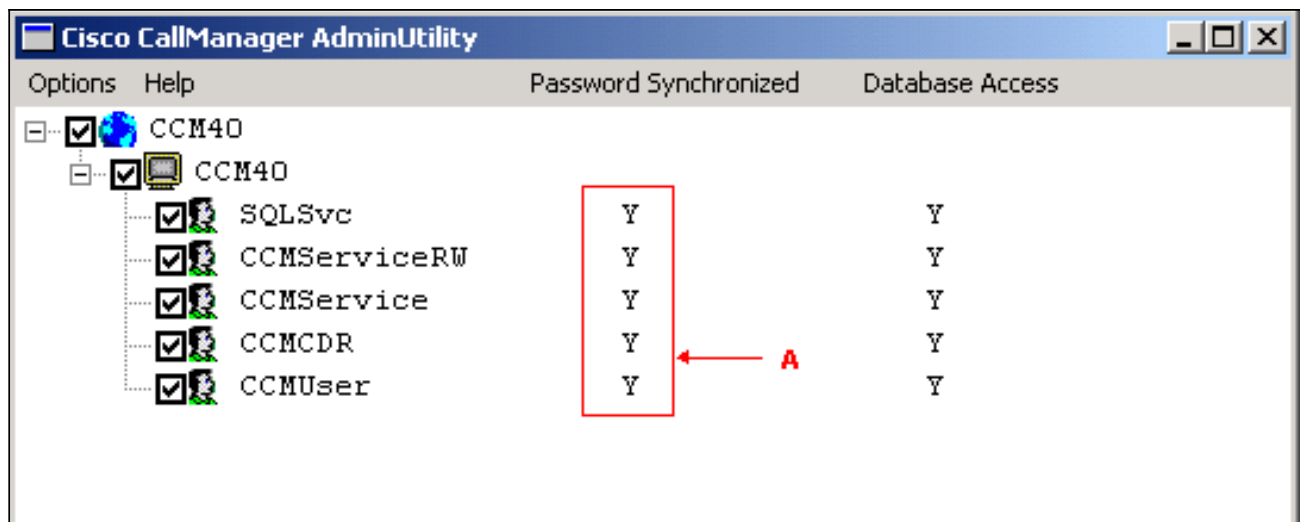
Cisco CallManager AdminUtility

Options Help Password Synchronized Database Access

CCM40
CCM40

| | Password Synchronized | Database Access |
|---|---|---|
| SQLSvc | Y | Y |
| CCMServiceRW | Y | Y |
| CCMService | Y | Y |
| CCMCDR | Y | Y |
| CCMUser | Y | Y |

A